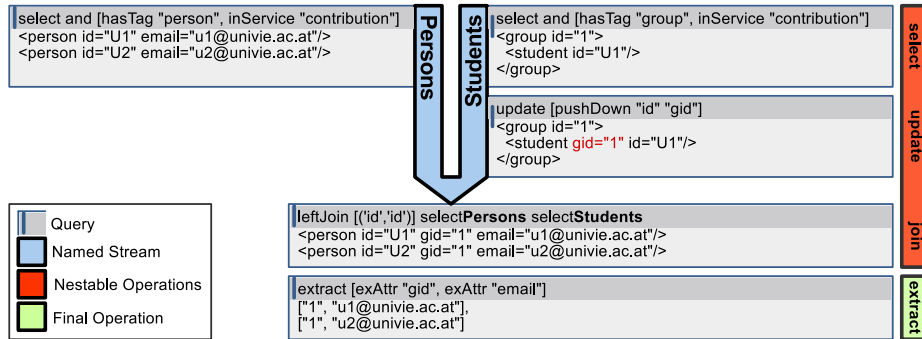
select and [hasTag "person", inService "contribution"]
<person id="U1" email="u1@univie.ac.at"/>
<person id="U2" email="u2@univie.ac.at"/>

Persons

Students

select and [hasTag "group", inService "contribution"]
<group id="1">
<student id="U1"/>
</group>

update [pushDown "id" "gid"]
<group id="1">
<student gid="1" id="U1"/>
</group>

select

update

join

Query

Named Stream

Nestable Operations

Final Operation

leftJoin [('id','id')] select**Persons** select**Students**
<person id="U1" gid="1" email="u1@univie.ac.at"/>
<person id="U2" gid="1" email="u2@univie.ac.at"/>

extract [exAttr "gid", exAttr "email"]
["1", "u1@univie.ac.at"],
["1", "u2@univie.ac.at"]

extract